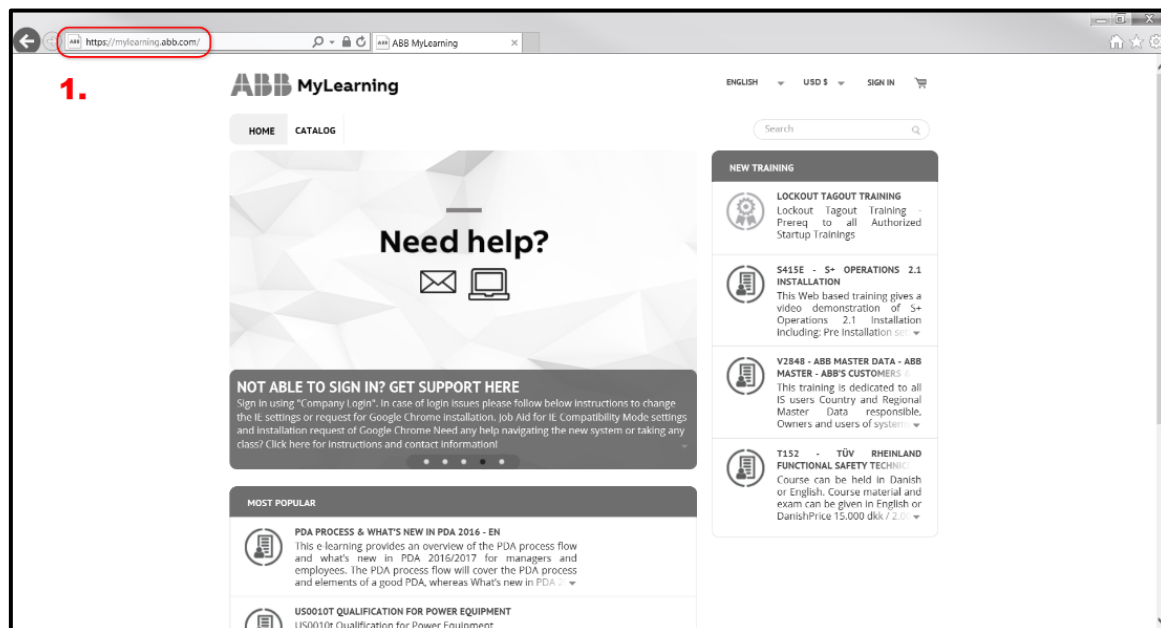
https://mylearning.abb.com/

ABB MyLearning

1.

ABB MyLearning

ENGLISH USD $ SIGN IN

HOME CATALOG

Search

Need help?

NOT ABLE TO SIGN IN? GET SUPPORT HERE

Sign in using "Company Login". In case of login issues please follow below instructions to change the IE settings or request for Google Chrome installation. Job Aid for IE Compatibility Mode settings and installation request of Google Chrome Need any help navigating the new system or taking any class? Click here for instructions and contact information!

NEW TRAINING

LOCKOUT TAGOUT TRAINING
Lockout Tagout Training - Prereq to all Authorized Startup Trainings

S415E - S+ OPERATIONS 2.1 INSTALLATION
This Web based training gives a video demonstration of S+ Operations 2.1 Installation Including: Pre Installation se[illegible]

V2848 - ABB MASTER DATA - ABB MASTER - ABB'S CUSTOMERS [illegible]
This training is dedicated to all IS users Country and Regional Master Data responsible, Owners and users of system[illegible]

T152 - TÜV RHEINLAND FUNCTIONAL SAFETY TECHNIC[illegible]
Course can be held in Danish or English. Course material and exam can be given in English or DanishPrice 15.000 dkk / 2.0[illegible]

MOST POPULAR

PDA PROCESS & WHAT'S NEW IN PDA 2016 - EN
This e-learning provides an overview of the PDA process flow and what's new in PDA 2016/2017 for managers and employees. The PDA process flow will cover the PDA process and elements of a good PDA, whereas What's new in PDA 2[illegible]

US0010T QUALIFICATION FOR POWER EQUIPMENT
US0010t Qualification for Power Equipment